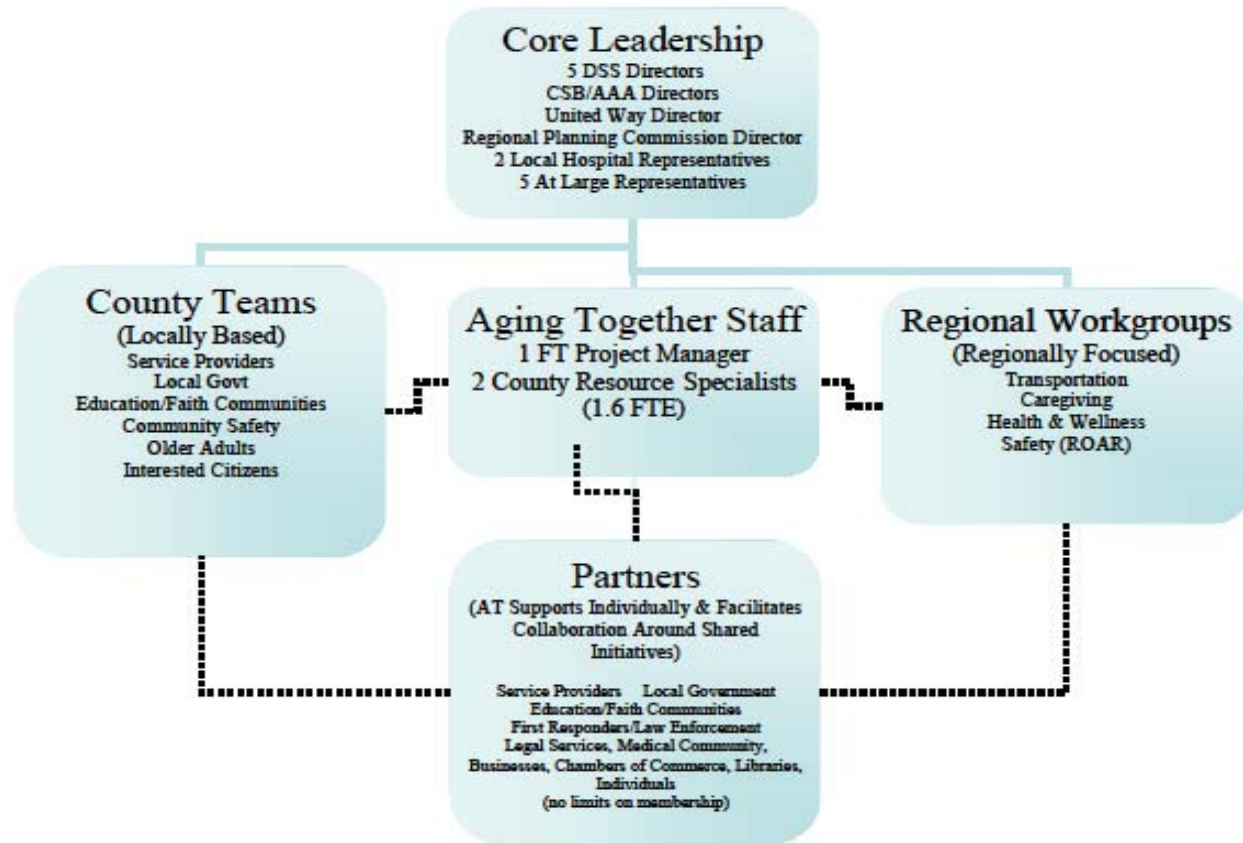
Core Leadership
5 DSS Directors
CSB/AAA Directors
United Way Director
Regional Planning Commission Director
2 Local Hospital Representatives
5 At Large Representatives

County Teams
(Locally Based)
Service Providers
Local Govt
Education/Faith Communities
Community Safety
Older Adults
Interested Citizens

Aging Together Staff
1 FT Project Manager
2 County Resource Specialists
(1.6 FTE)

Regional Workgroups
(Regionally Focused)
Transportation
Caregiving
Health & Wellness
Safety (ROAR)

Partners
(AT Supports Individually & Facilitates Collaboration Around Shared Initiatives)
Service Providers Local Government
Education/Faith Communities
First Responders/Law Enforcement
Legal Services, Medical Community,
Businesses, Chambers of Commerce, Libraries,
Individuals
(no limits on membership)